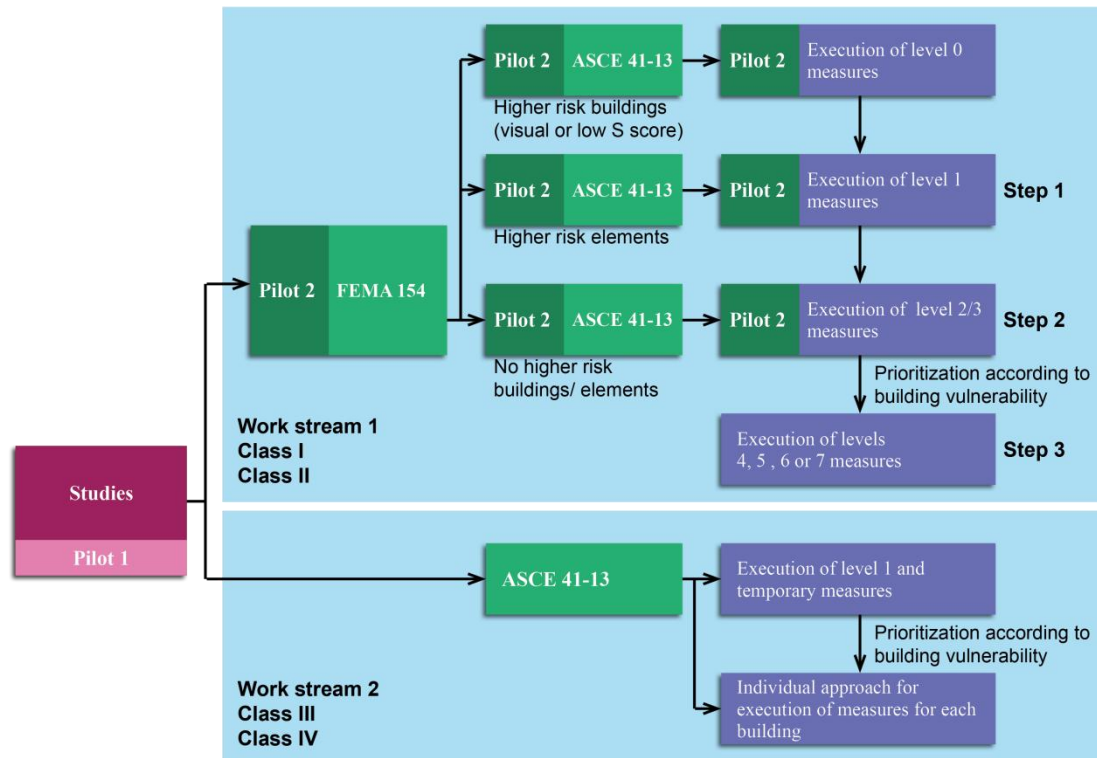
Studies

Pilot 1

Pilot 2 FEMA 154

Pilot 2 ASCE 41-13

Higher risk buildings (visual or low S score)

Pilot 2 Execution of level 0 measures

Pilot 2 ASCE 41-13

Higher risk elements

Pilot 2 Execution of level 1 measures

Step 1

Pilot 2 ASCE 41-13

No higher risk buildings/ elements

Pilot 2 Execution of level 2/3 measures

Step 2

Prioritization according to building vulnerability

Execution of levels 4, 5 , 6 or 7 measures

Step 3

Work stream 1
Class I
Class II

ASCE 41-13

Execution of level 1 and temporary measures

Prioritization according to building vulnerability

Individual approach for execution of measures for each building

Work stream 2
Class III
Class IV